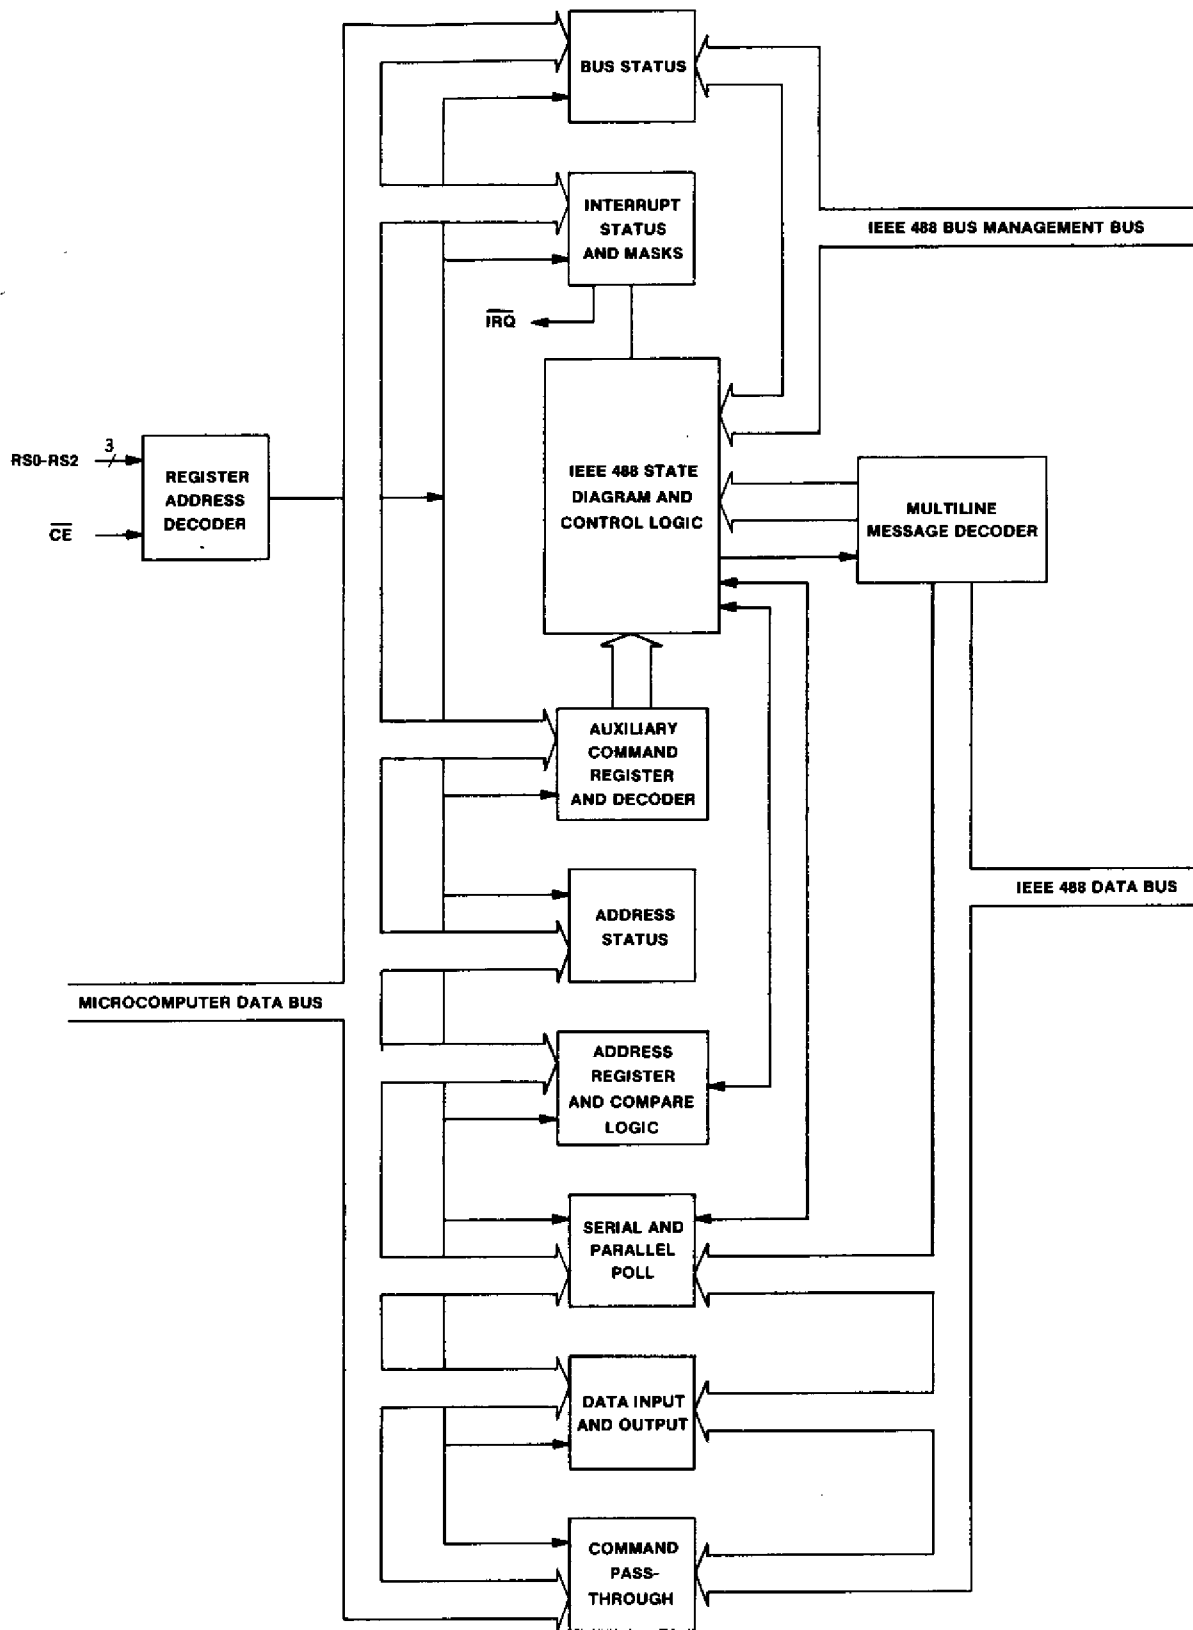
BUS STATUS

INTERRUPT STATUS AND MASKS

IEEE 488 BUS MANAGEMENT BUS

$\overline{IRQ}$

RS0-RS2

3

$\overline{CE}$

REGISTER ADDRESS DECODER

IEEE 488 STATE DIAGRAM AND CONTROL LOGIC

MULTILINE MESSAGE DECODER

AUXILIARY COMMAND REGISTER AND DECODER

IEEE 488 DATA BUS

ADDRESS STATUS

MICROCOMPUTER DATA BUS

ADDRESS REGISTER AND COMPARE LOGIC

SERIAL AND PARALLEL POLL

DATA INPUT AND OUTPUT

COMMAND PASS-THROUGH